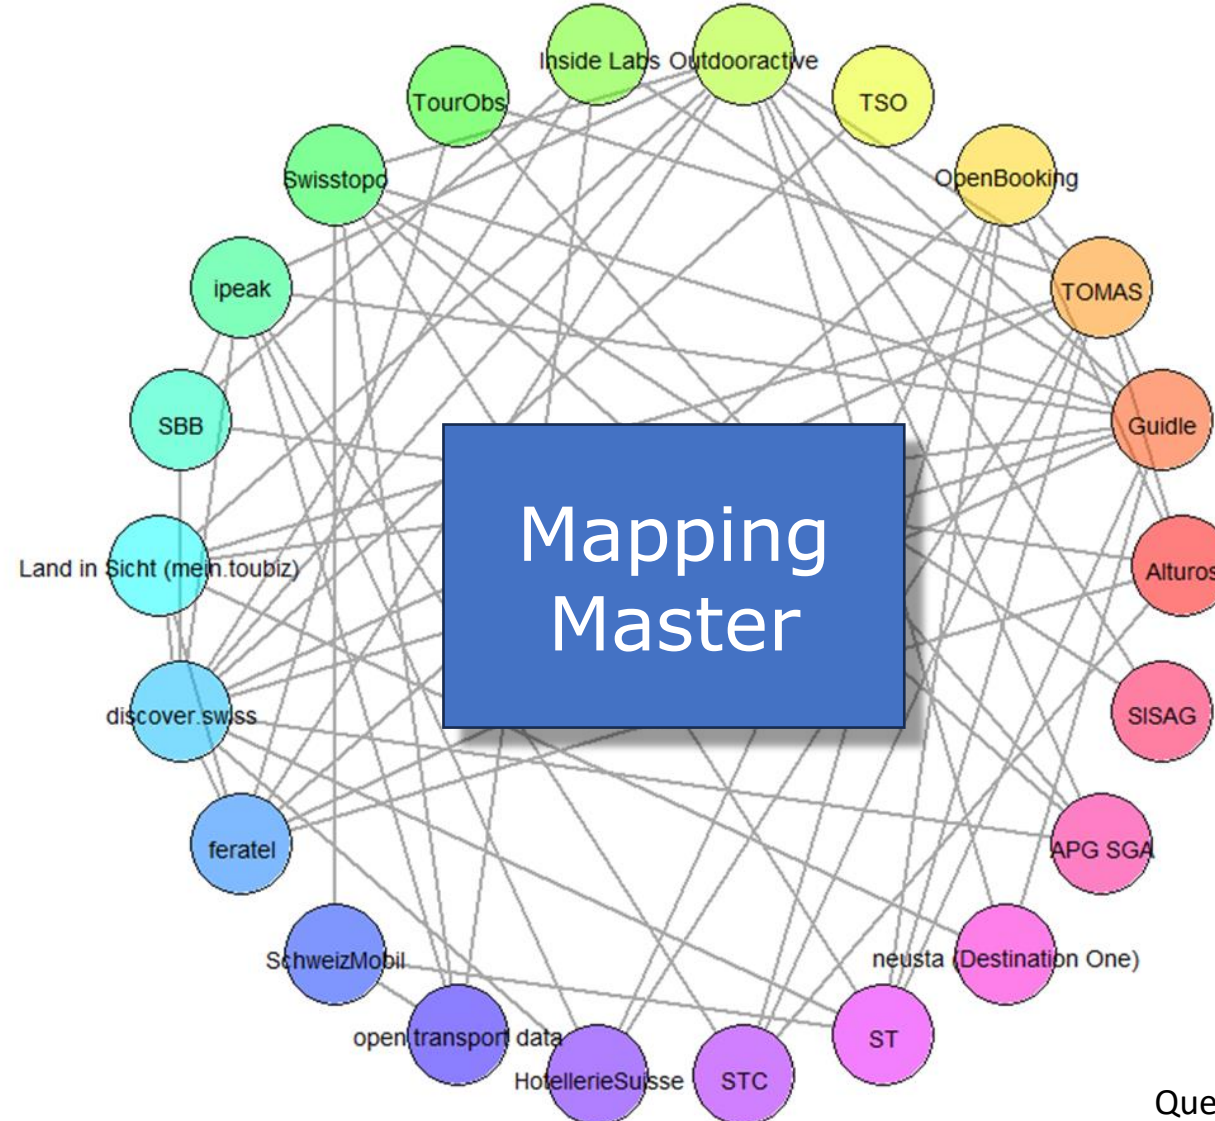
Inside Labs
Outdooractive
TourObs
TSO
Swisstopo
OpenBooking
ipeak
TOMAS
SBB
Guidle
Mapping Master
Land in Sicht (mein.toubiz)
Alturos
discover.swiss
SISAG
feratel
APG SGA
SchweizMobil
neusta (Destination One)
open transport data
ST
HotellerieSuisse
STC
Que